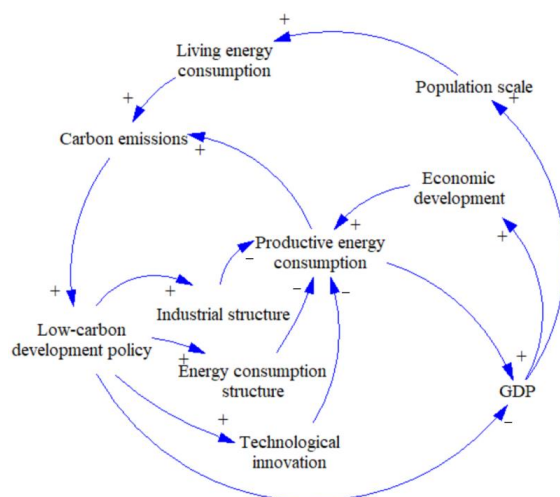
+
Living energy consumption

Population scale
+

+
Carbon emissions
+

Economic development

+
Productive energy consumption
−

+

+

Low-carbon development policy

+
Industrial structure

−
−

+
Energy consumption structure

+

GDP

+
Technological innovation

−